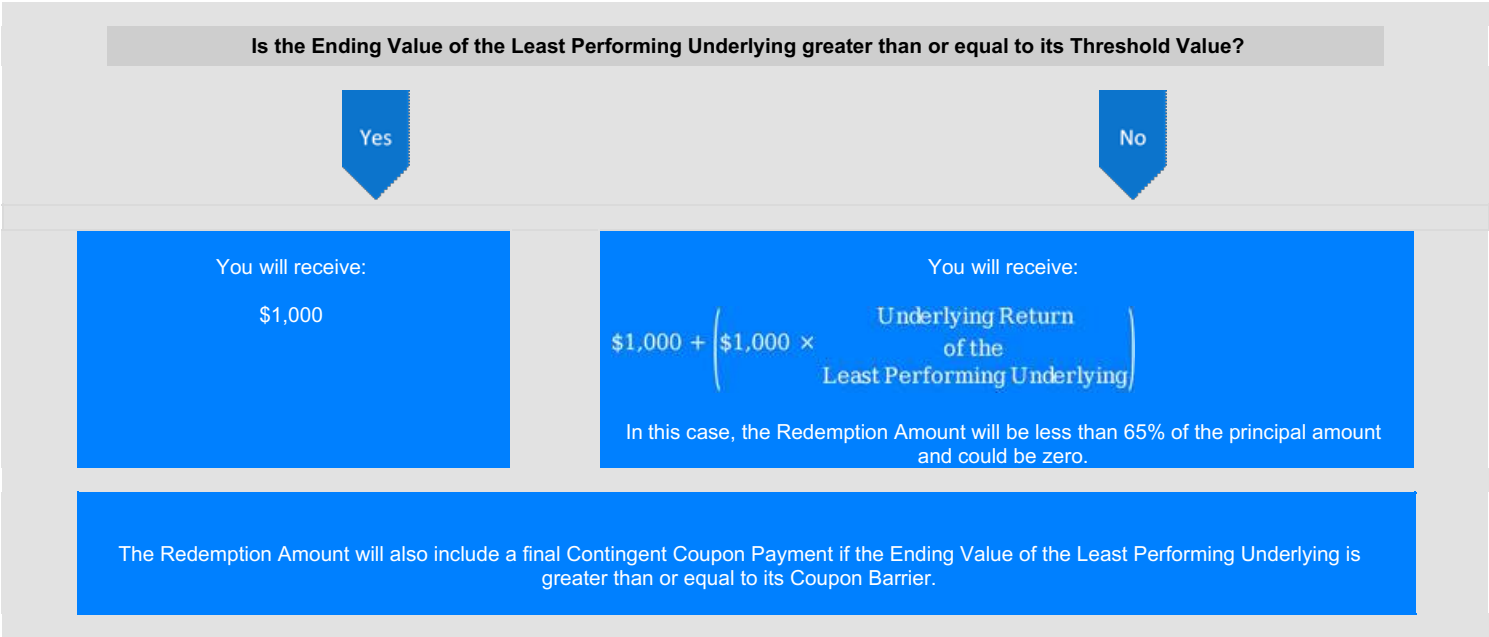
Is the Ending Value of the Least Performing Underlying greater than or equal to its Threshold Value?

Yes

No

You will receive:

$1,000

You will receive:

$\$1,000 + \left(\$1,000 \times \text{Underlying Return of the Least Performing Underlying}\right)$

In this case, the Redemption Amount will be less than 65% of the principal amount and could be zero.

The Redemption Amount will also include a final Contingent Coupon Payment if the Ending Value of the Least Performing Underlying is greater than or equal to its Coupon Barrier.